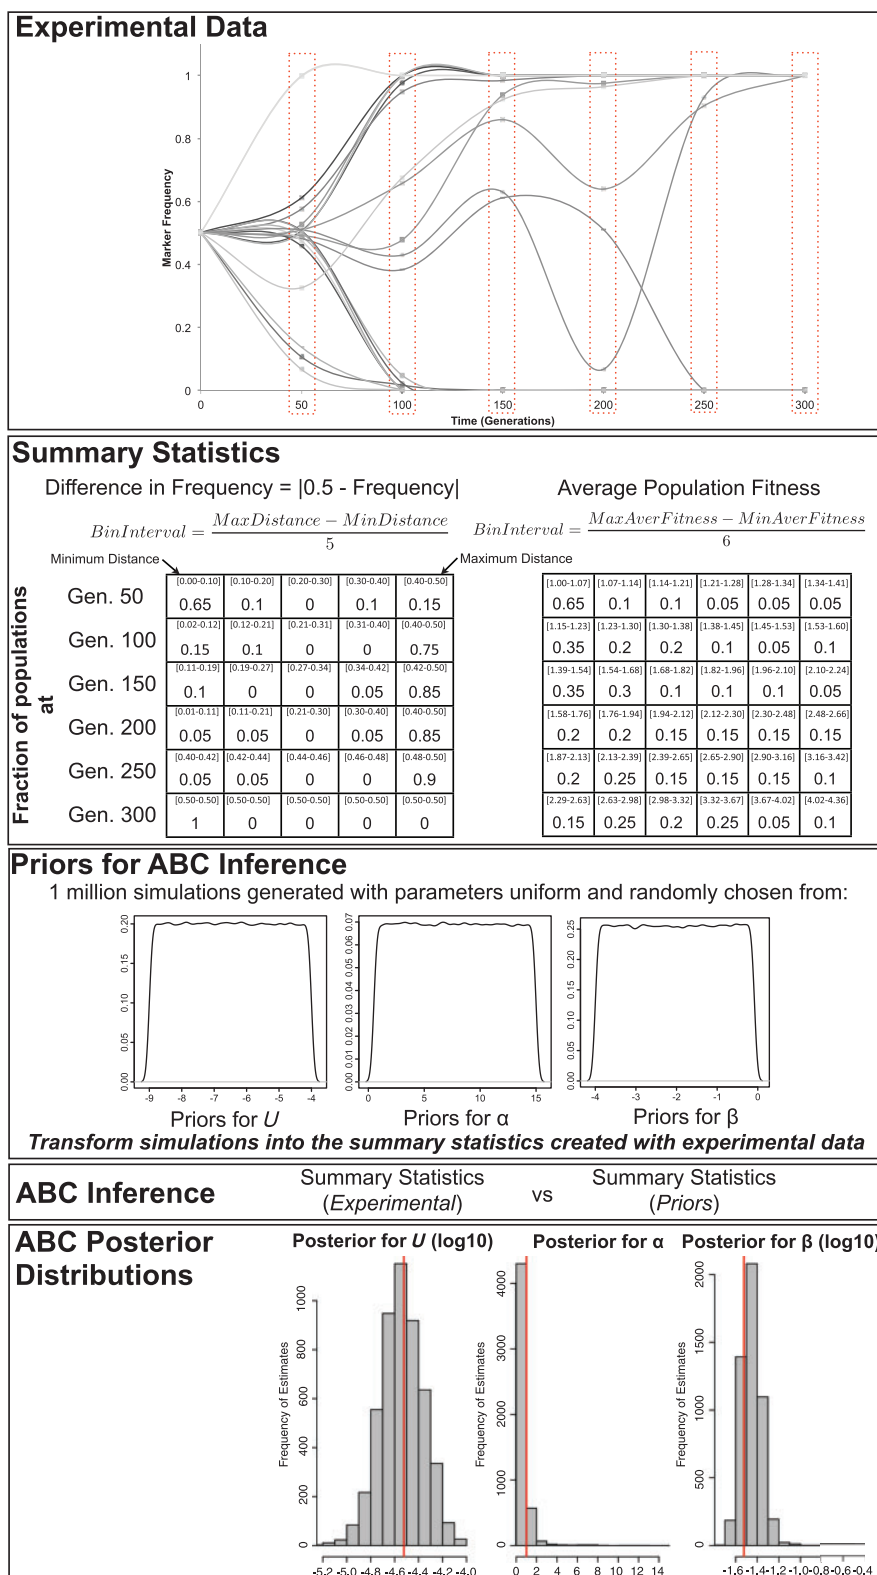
Experimental Data

Marker Frequency

1
0.8
0.6
0.4
0.2
0

0 50 100 150 200 250 300
Time (Generations)

Summary Statistics

Difference in Frequency = |0.5 - Frequency|

$BinInterval = \frac{MaxDistance - MinDistance}{5}$

Average Population Fitness

$BinInterval = \frac{MaxAverFitness - MinAverFitness}{6}$

Minimum Distance
Maximum Distance

Fraction of populations at

| | | | | | |
|---|---|---|---|---|---|
| Gen. 50 | [0.00-0.10] 0.65 | [0.10-0.20] 0.1 | [0.20-0.30] 0 | [0.30-0.40] 0.1 | [0.40-0.50] 0.15 |
| Gen. 100 | [0.02-0.12] 0.15 | [0.12-0.21] 0.1 | [0.21-0.31] 0 | [0.31-0.40] 0 | [0.40-0.50] 0.75 |
| Gen. 150 | [0.11-0.19] 0.1 | [0.19-0.27] 0 | [0.27-0.34] 0 | [0.34-0.42] 0.05 | [0.42-0.50] 0.85 |
| Gen. 200 | [0.01-0.11] 0.05 | [0.11-0.21] 0.05 | [0.21-0.30] 0 | [0.30-0.40] 0.05 | [0.40-0.50] 0.85 |
| Gen. 250 | [0.40-0.42] 0.05 | [0.42-0.44] 0.05 | [0.44-0.46] 0 | [0.46-0.48] 0 | [0.48-0.50] 0.9 |
| Gen. 300 | [0.50-0.50] 1 | [0.50-0.50] 0 | [0.50-0.50] 0 | [0.50-0.50] 0 | [0.50-0.50] 0 |

| | | | | | |
|---|---|---|---|---|---|
| [1.00-1.07] 0.65 | [1.07-1.14] 0.1 | [1.14-1.21] 0.1 | [1.21-1.28] 0.05 | [1.28-1.34] 0.05 | [1.34-1.41] 0.05 |
| [1.15-1.23] 0.35 | [1.23-1.30] 0.2 | [1.30-1.38] 0.2 | [1.38-1.45] 0.1 | [1.45-1.53] 0.05 | [1.53-1.60] 0.1 |
| [1.39-1.54] 0.35 | [1.54-1.68] 0.3 | [1.68-1.82] 0.1 | [1.82-1.96] 0.1 | [1.96-2.10] 0.1 | [2.10-2.24] 0.05 |
| [1.58-1.76] 0.2 | [1.76-1.94] 0.2 | [1.94-2.12] 0.15 | [2.12-2.30] 0.15 | [2.30-2.48] 0.15 | [2.48-2.66] 0.15 |
| [1.87-2.13] 0.2 | [2.13-2.39] 0.25 | [2.39-2.65] 0.15 | [2.65-2.90] 0.15 | [2.90-3.16] 0.15 | [3.16-3.42] 0.1 |
| [2.29-2.63] 0.15 | [2.63-2.98] 0.25 | [2.98-3.32] 0.2 | [3.32-3.67] 0.25 | [3.67-4.02] 0.05 | [4.02-4.36] 0.1 |

Priors for ABC Inference

1 million simulations generated with parameters uniform and randomly chosen from:

0.00 0.05 0.10 0.15 0.20
-9 -8 -7 -6 -5 -4
Priors for U

0.00 0.01 0.02 0.03 0.04 0.05 0.06 0.07
0 5 10 15
Priors for α

0.00 0.05 0.10 0.15 0.20 0.25
-4 -3 -2 -1 0
Priors for β

Transform simulations into the summary statistics created with experimental data

ABC Inference

Summary Statistics (Experimental) vs Summary Statistics (Priors)

ABC Posterior Distributions

Posterior for U (log10)
Frequency of Estimates
0 200 400 600 800 1000
-5.2 -5.0 -4.8 -4.6 -4.4 -4.2 -4.0

Posterior for α
Frequency of Estimates
0 1000 2000 3000 4000
0 2 4 6 8 10 12 14

Posterior for β (log10)
Frequency of Estimates
0 500 1000 1500 2000
-1.6 -1.4 -1.2 -1.0 -0.8 -0.6 -0.4